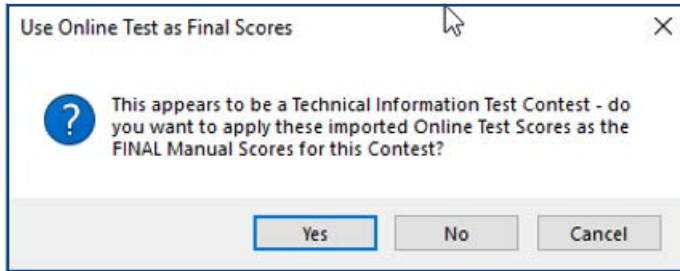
Use Online Test as Final Scores

This appears to be a Technical Information Test Contest - do you want to apply these imported Online Test Scores as the FINAL Manual Scores for this Contest?

Yes

No

Cancel